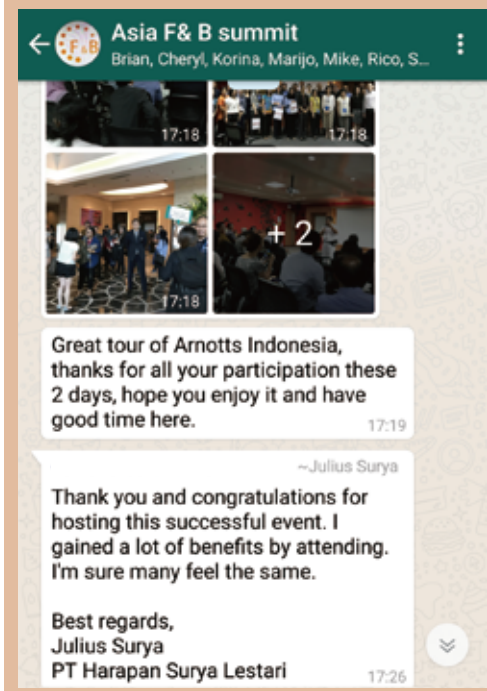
Asia F& B summit
Brian, Cheryl, Korina, Marijo, Mike, Rico, S...

F&B

17:18

17:18

17:18

+ 2

Great tour of Arnotts Indonesia, thanks for all your participation these 2 days, hope you enjoy it and have good time here.
17:19

~Julius Surya
Thank you and congratulations for hosting this successful event. I gained a lot of benefits by attending. I'm sure many feel the same.

Best regards,
Julius Surya
PT Harapan Surya Lestari
17:26